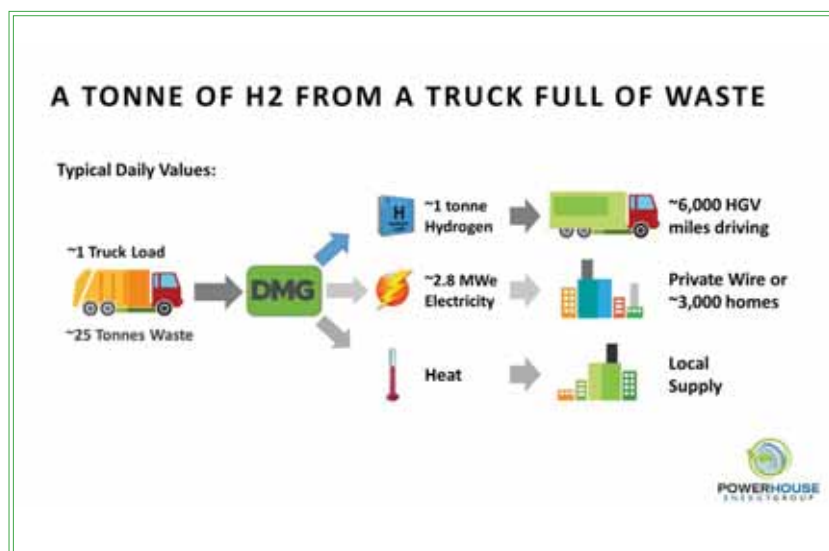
A TONNE OF H2 FROM A TRUCK FULL OF WASTE

Typical Daily Values:

~1 Truck Load

~25 Tonnes Waste

DMG

H

~1 tonne Hydrogen

~6,000 HGV miles driving

~2.8 MWe Electricity

Private Wire or ~3,000 homes

Heat

Local Supply

POWERHOUSE ENERGY GROUP